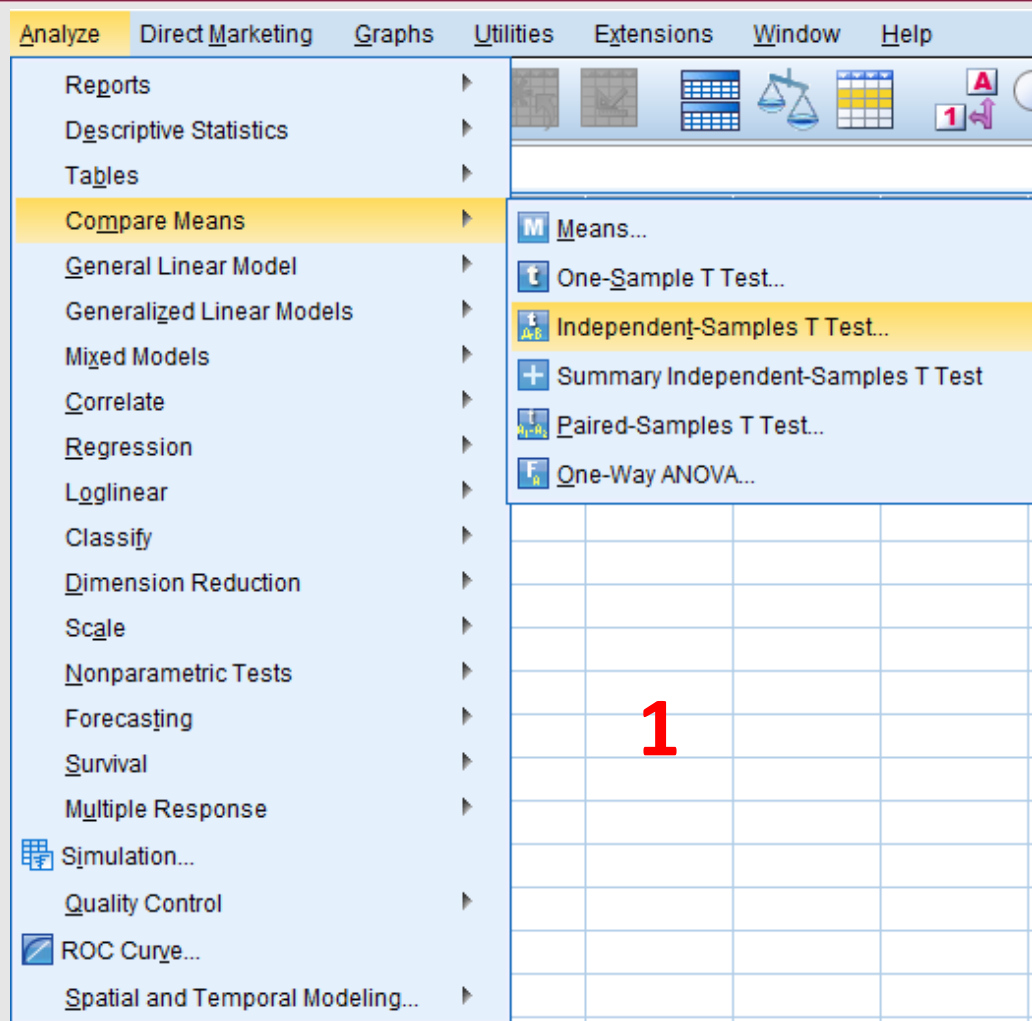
Analyze Direct Marketing Graphs Utilities Extensions Window Help

Reports
Descriptive Statistics
Tables
Compare Means
General Linear Model
Generalized Linear Models
Mixed Models
Correlate
Regression
Loglinear
Classify
Dimension Reduction
Scale
Nonparametric Tests
Forecasting
Survival
Multiple Response
Simulation...
Quality Control
ROC Curve...
Spatial and Temporal Modeling...

Means...
One-Sample T Test...
Independent-Samples T Test...
Summary Independent-Samples T Test
Paired-Samples T Test...
One-Way ANOVA...

1